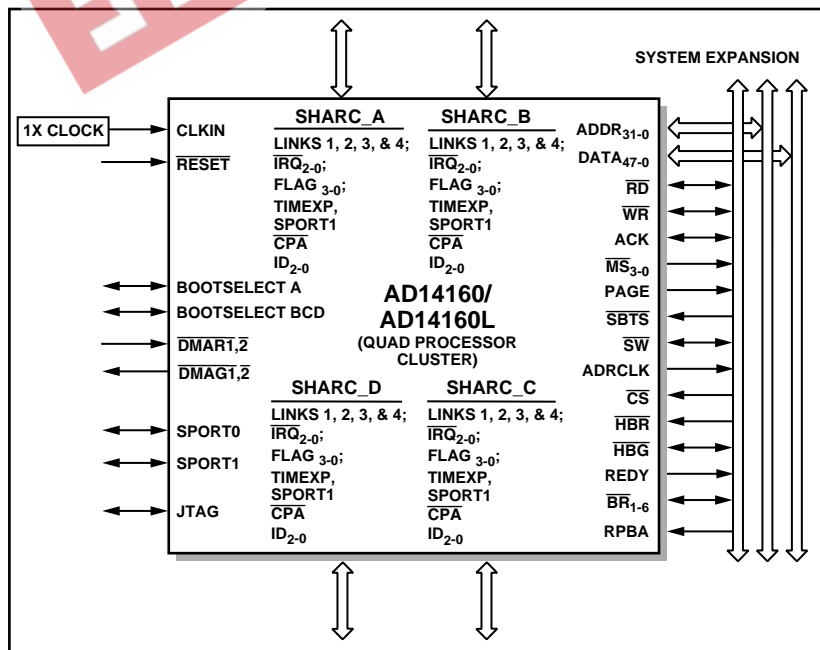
SYSTEM EXPANSION

1X CLOCK
CLKIN
$\overline{RESET}$

SHARC_A
LINKS 1, 2, 3, & 4;
$\overline{IRQ}_{2-0}$;
FLAG $_{3-0}$;
TIMEXP,
SPORT1
$\overline{CPA}$
$ID_{2-0}$

SHARC_B
LINKS 1, 2, 3, & 4;
$\overline{IRQ}_{2-0}$;
FLAG $_{3-0}$;
TIMEXP,
SPORT1
$\overline{CPA}$
$ID_{2-0}$

$ADDR_{31-0}$
$DATA_{47-0}$
$\overline{RD}$
$\overline{WR}$
ACK
$\overline{MS}_{3-0}$
PAGE
$\overline{SBTS}$
$\overline{SW}$
ADRCLK
$\overline{CS}$
$\overline{HBR}$
$\overline{HBG}$
REDY
$\overline{BR}_{1-6}$
RPBA

BOOTSELECT A
BOOTSELECT BCD
$\overline{DMAR1,2}$
$\overline{DMAG1,2}$

AD14160/
AD14160L
(QUAD PROCESSOR CLUSTER)

SHARC_D
LINKS 1, 2, 3, & 4;
$\overline{IRQ}_{2-0}$;
FLAG $_{3-0}$;
TIMEXP,
SPORT1
$\overline{CPA}$
$ID_{2-0}$

SHARC_C
LINKS 1, 2, 3, & 4;
$\overline{IRQ}_{2-0}$;
FLAG $_{3-0}$;
TIMEXP,
SPORT1
$\overline{CPA}$
$ID_{2-0}$

SPORT0
SPORT1
JTAG